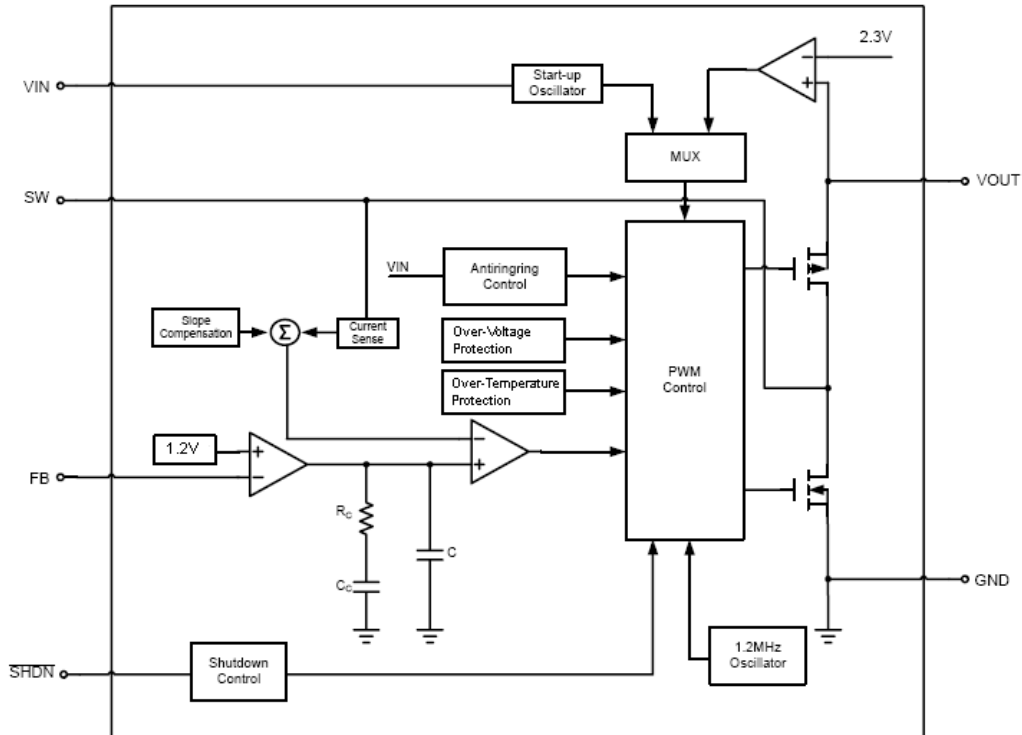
2.3V

VIN

Start-up Oscillator

MUX

SW

VOUT

VIN

Antiringring Control

Slope Compensation

$\Sigma$

Current Sense

Over-Voltage Protection

PWM Control

Over-Temperature Protection

1.2V

+

−

−

+

FB

$R_C$

$C_C$

C

GND

1.2MHz Oscillator

$\overline{SHDN}$

Shutdown Control